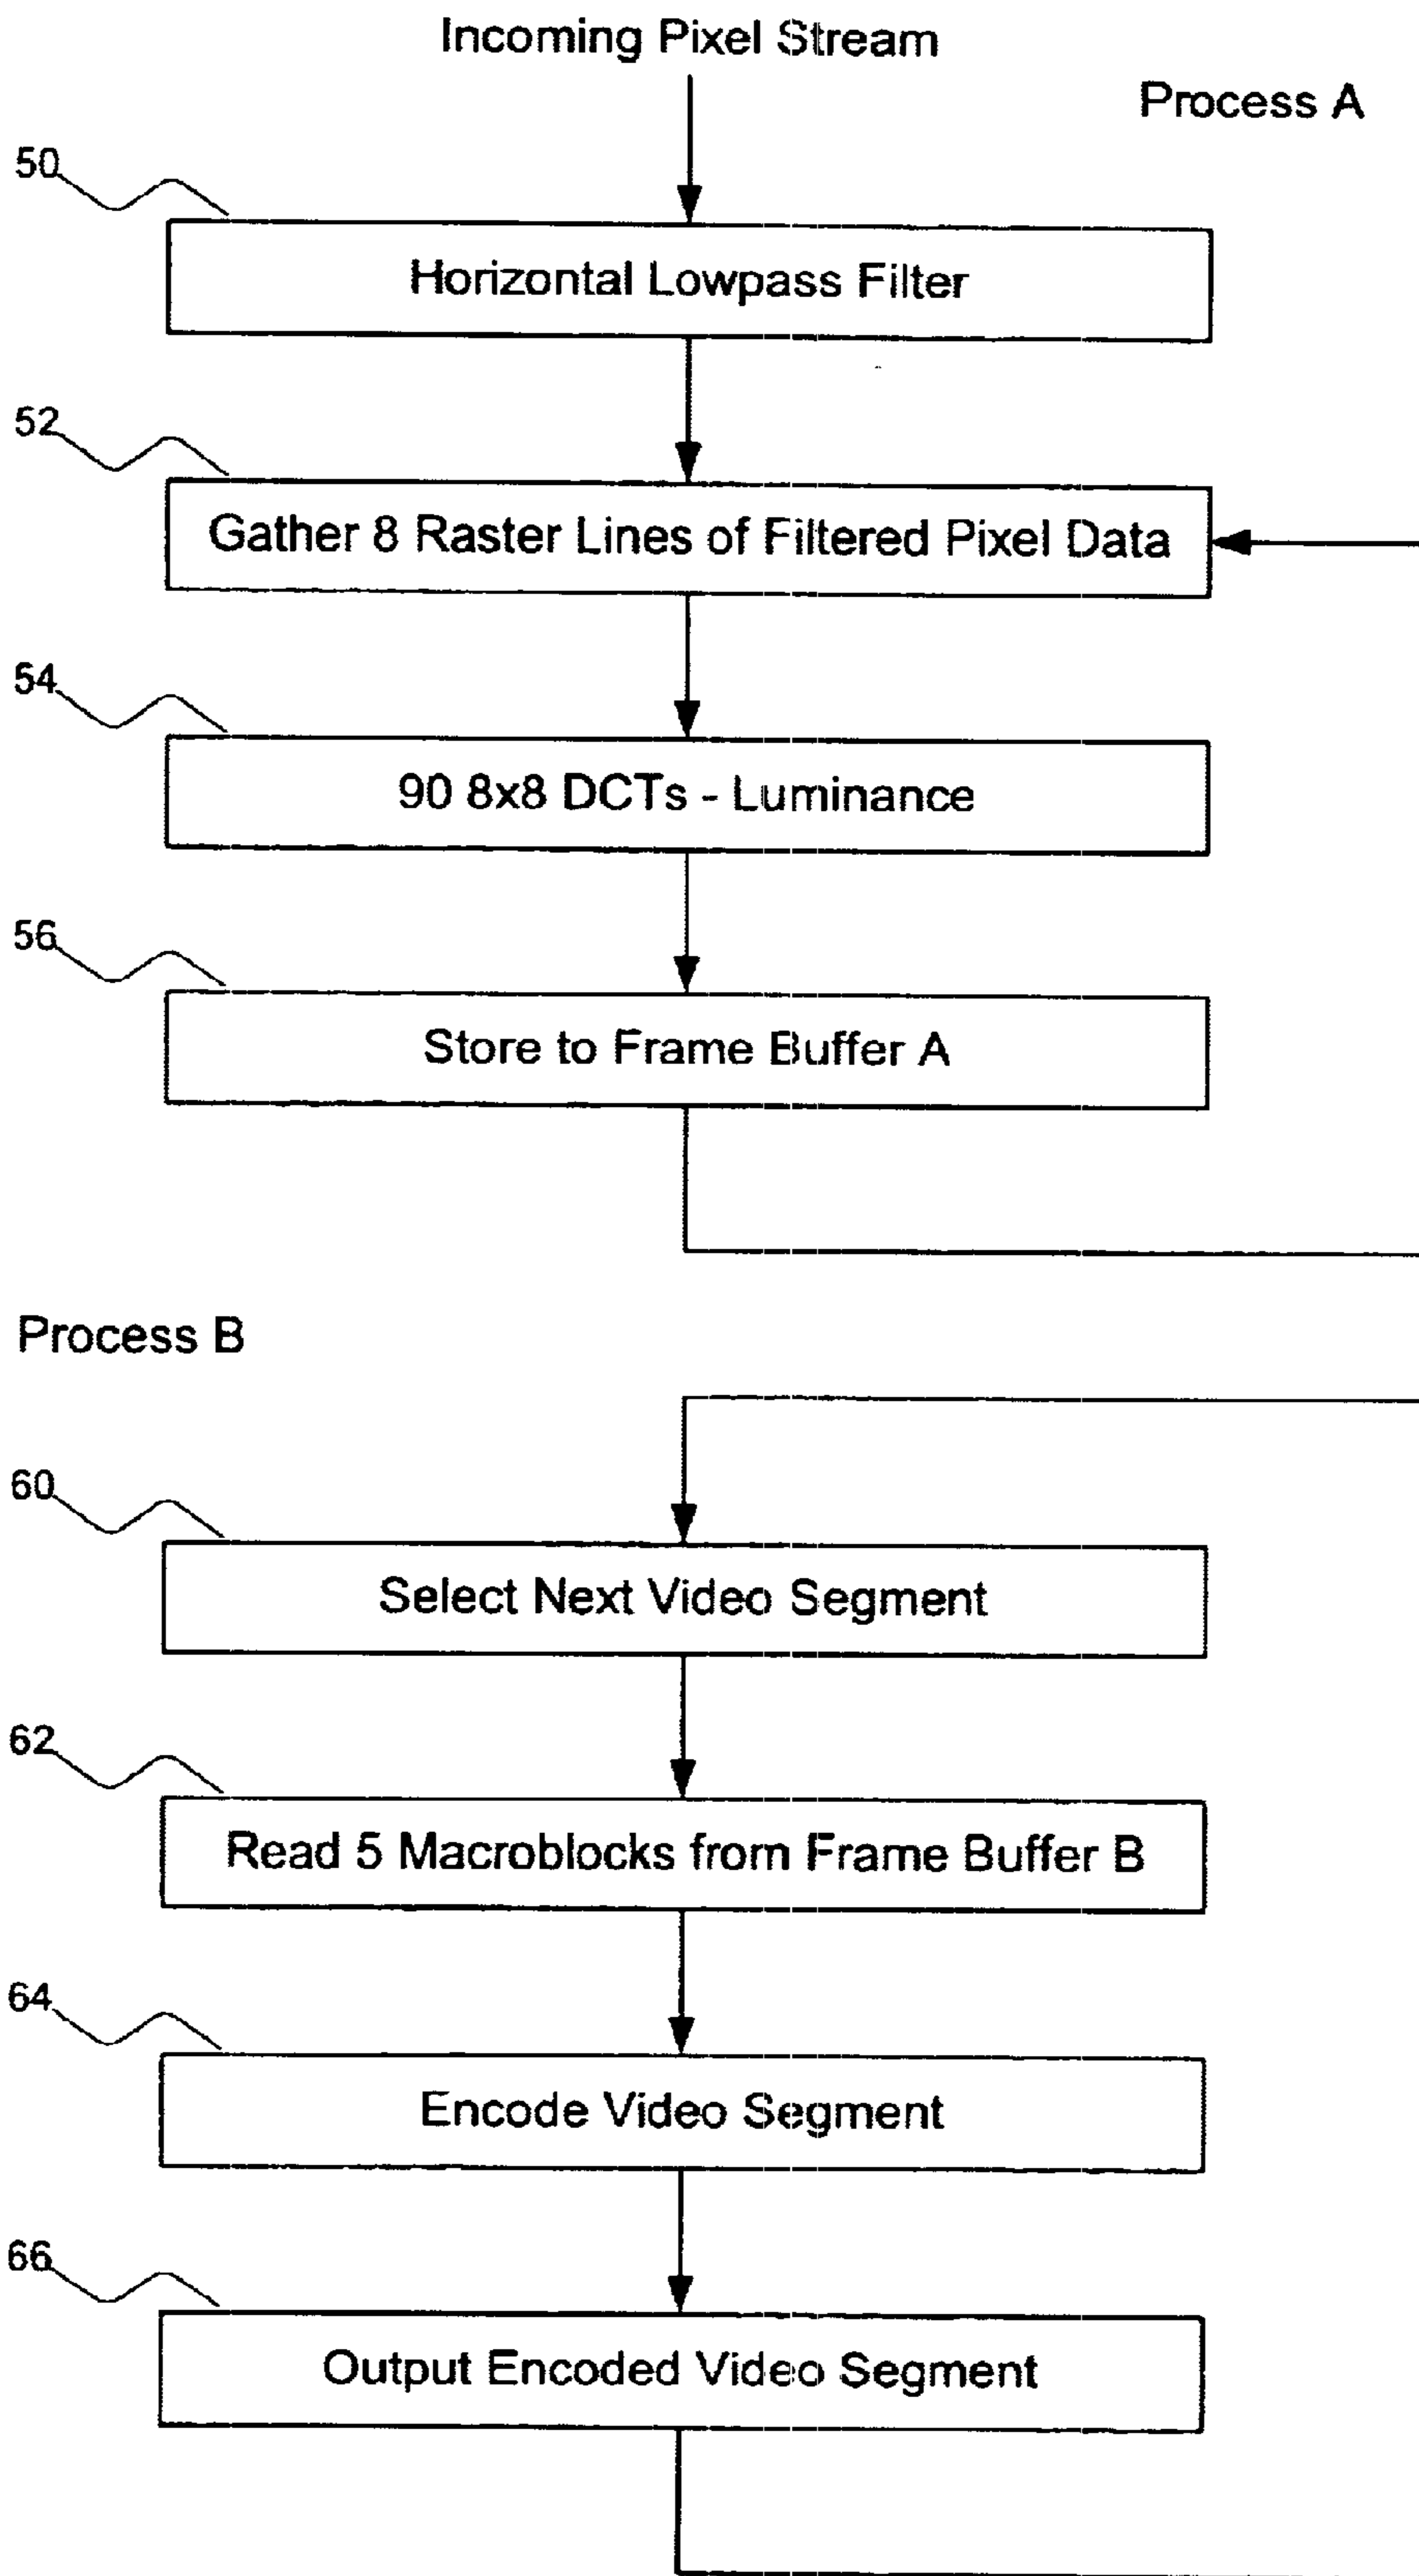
Incoming Pixel Stream

Process A

50

Horizontal Lowpass Filter

52

Gather 8 Raster Lines of Filtered Pixel Data

54

90 8x8 DCTs - Luminance

56

Store to Frame Buffer A

Process B

60

Select Next Video Segment

62

Read 5 Macroblocks from Frame Buffer B

64

Encode Video Segment

66

Output Encoded Video Segment